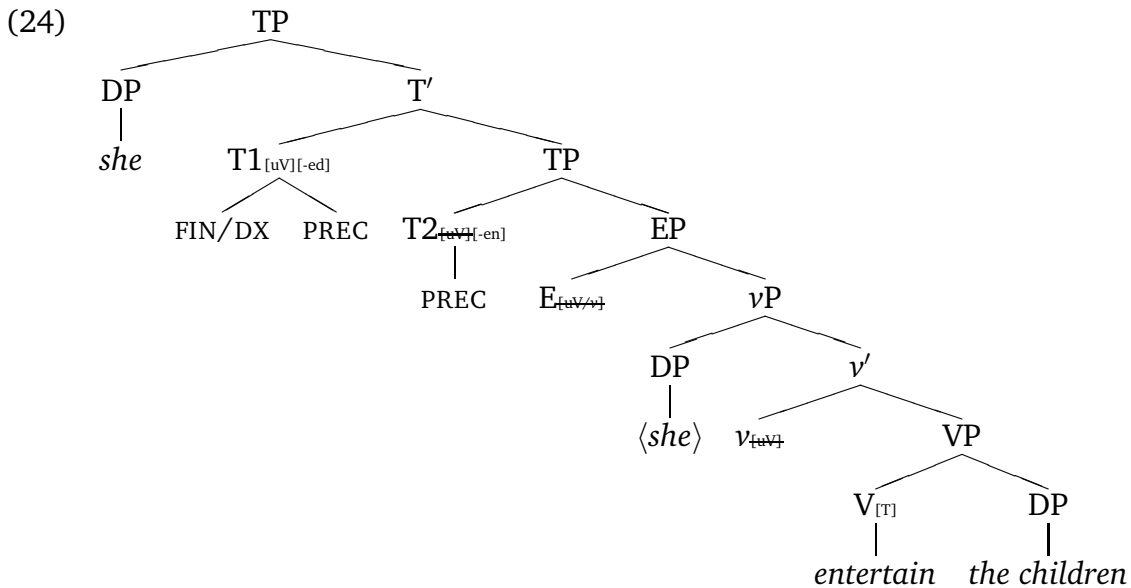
(24) TP

DP

*she*

T′

T1$_{[uV][-ed]}$

FIN/DX PREC

TP

T2$_{\text{[uV]}[-en]}$

PREC

EP

E$_{\text{[uV/v]}}$

$v$P

DP

⟨*she*⟩

$v$′

$v_{\text{[uV]}}$

VP

V$_{[T]}$

*entertain*

DP

*the children*